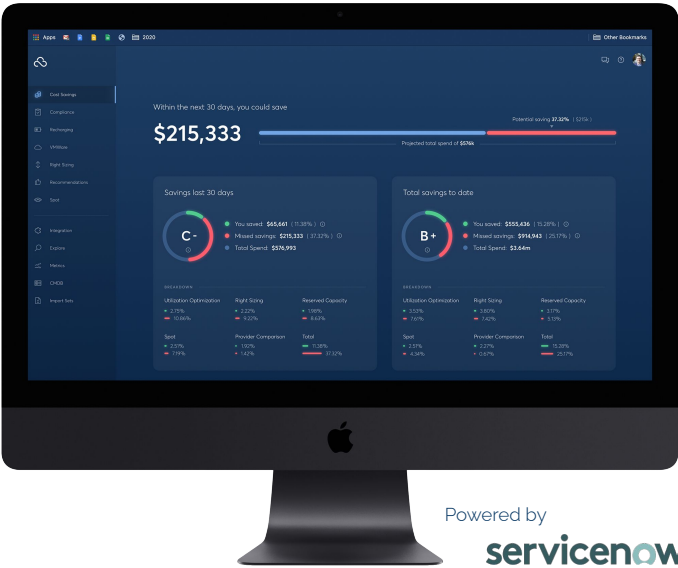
Apps 2020 Other Bookmarks

Cost Savings
Compliance
Recharging
VMWare
Right Sizing
Recommendations
Spot
Integration
Explore
Metrics
CMDB
Import Sets

Within the next 30 days, you could save

$215,333

Potential saving 37.32% ( $215k )

Projected total spend of $576k

Savings last 30 days

C-

You saved: $65,661 ( 11.38% )
Missed savings: $215,333 ( 37.32% )
Total Spend: $576,993

BREAKDOWN

| Utilization Optimization | Right Sizing | Reserved Capacity |
|---|---|---|
| 2.75% | 1.90% | 1.98% |
| 10.66% | 9.22% | 8.63% |

| Spot | Provider Comparison | Total |
|---|---|---|
| 2.57% | 1.92% | 11.38% |
| 7.19% | 1.42% | 37.32% |

Total savings to date

B+

You saved: $555,436 ( 15.28% )
Missed savings: $914,943 ( 25.17% )
Total Spend: $3.64m

BREAKDOWN

| Utilization Optimization | Right Sizing | Reserved Capacity |
|---|---|---|
| 3.53% | 3.60% | 3.17% |
| 7.61% | 7.42% | 5.13% |

| Spot | Provider Comparison | Total |
|---|---|---|
| 2.51% | 2.27% | 15.28% |
| 4.34% | 0.67% | 25.17% |

Powered by
servicenow